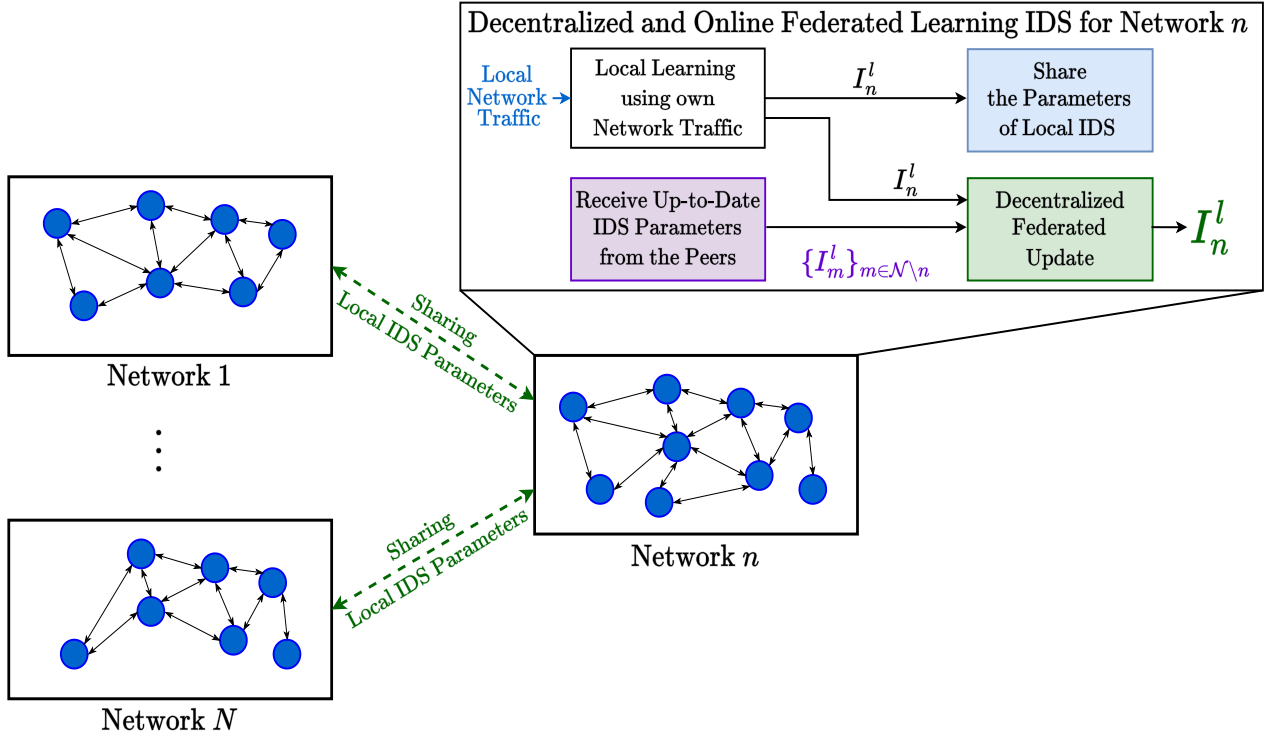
Decentralized and Online Federated Learning IDS for Network $n$

Local Network Traffic

Local Learning using own Network Traffic

$I_n^l$

Share the Parameters of Local IDS

$I_n^l$

Receive Up-to-Date IDS Parameters from the Peers

$\{I_m^l\}_{m\in\mathcal{N}\setminus n}$

Decentralized Federated Update

$I_n^l$

Network 1

Sharing Local IDS Parameters

Network $n$

Sharing Local IDS Parameters

Network $N$